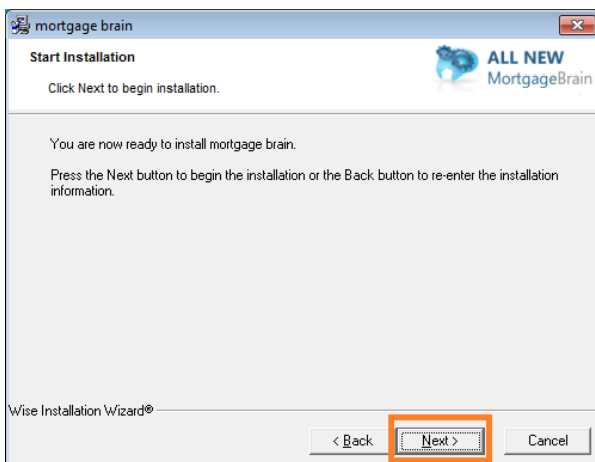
mortgage brain

Start Installation

Click Next to begin installation.

ALL NEW
MortgageBrain

You are now ready to install mortgage brain.

Press the Next button to begin the installation or the Back button to re-enter the installation information.

Wise Installation Wizard®

< Back

Next >

Cancel